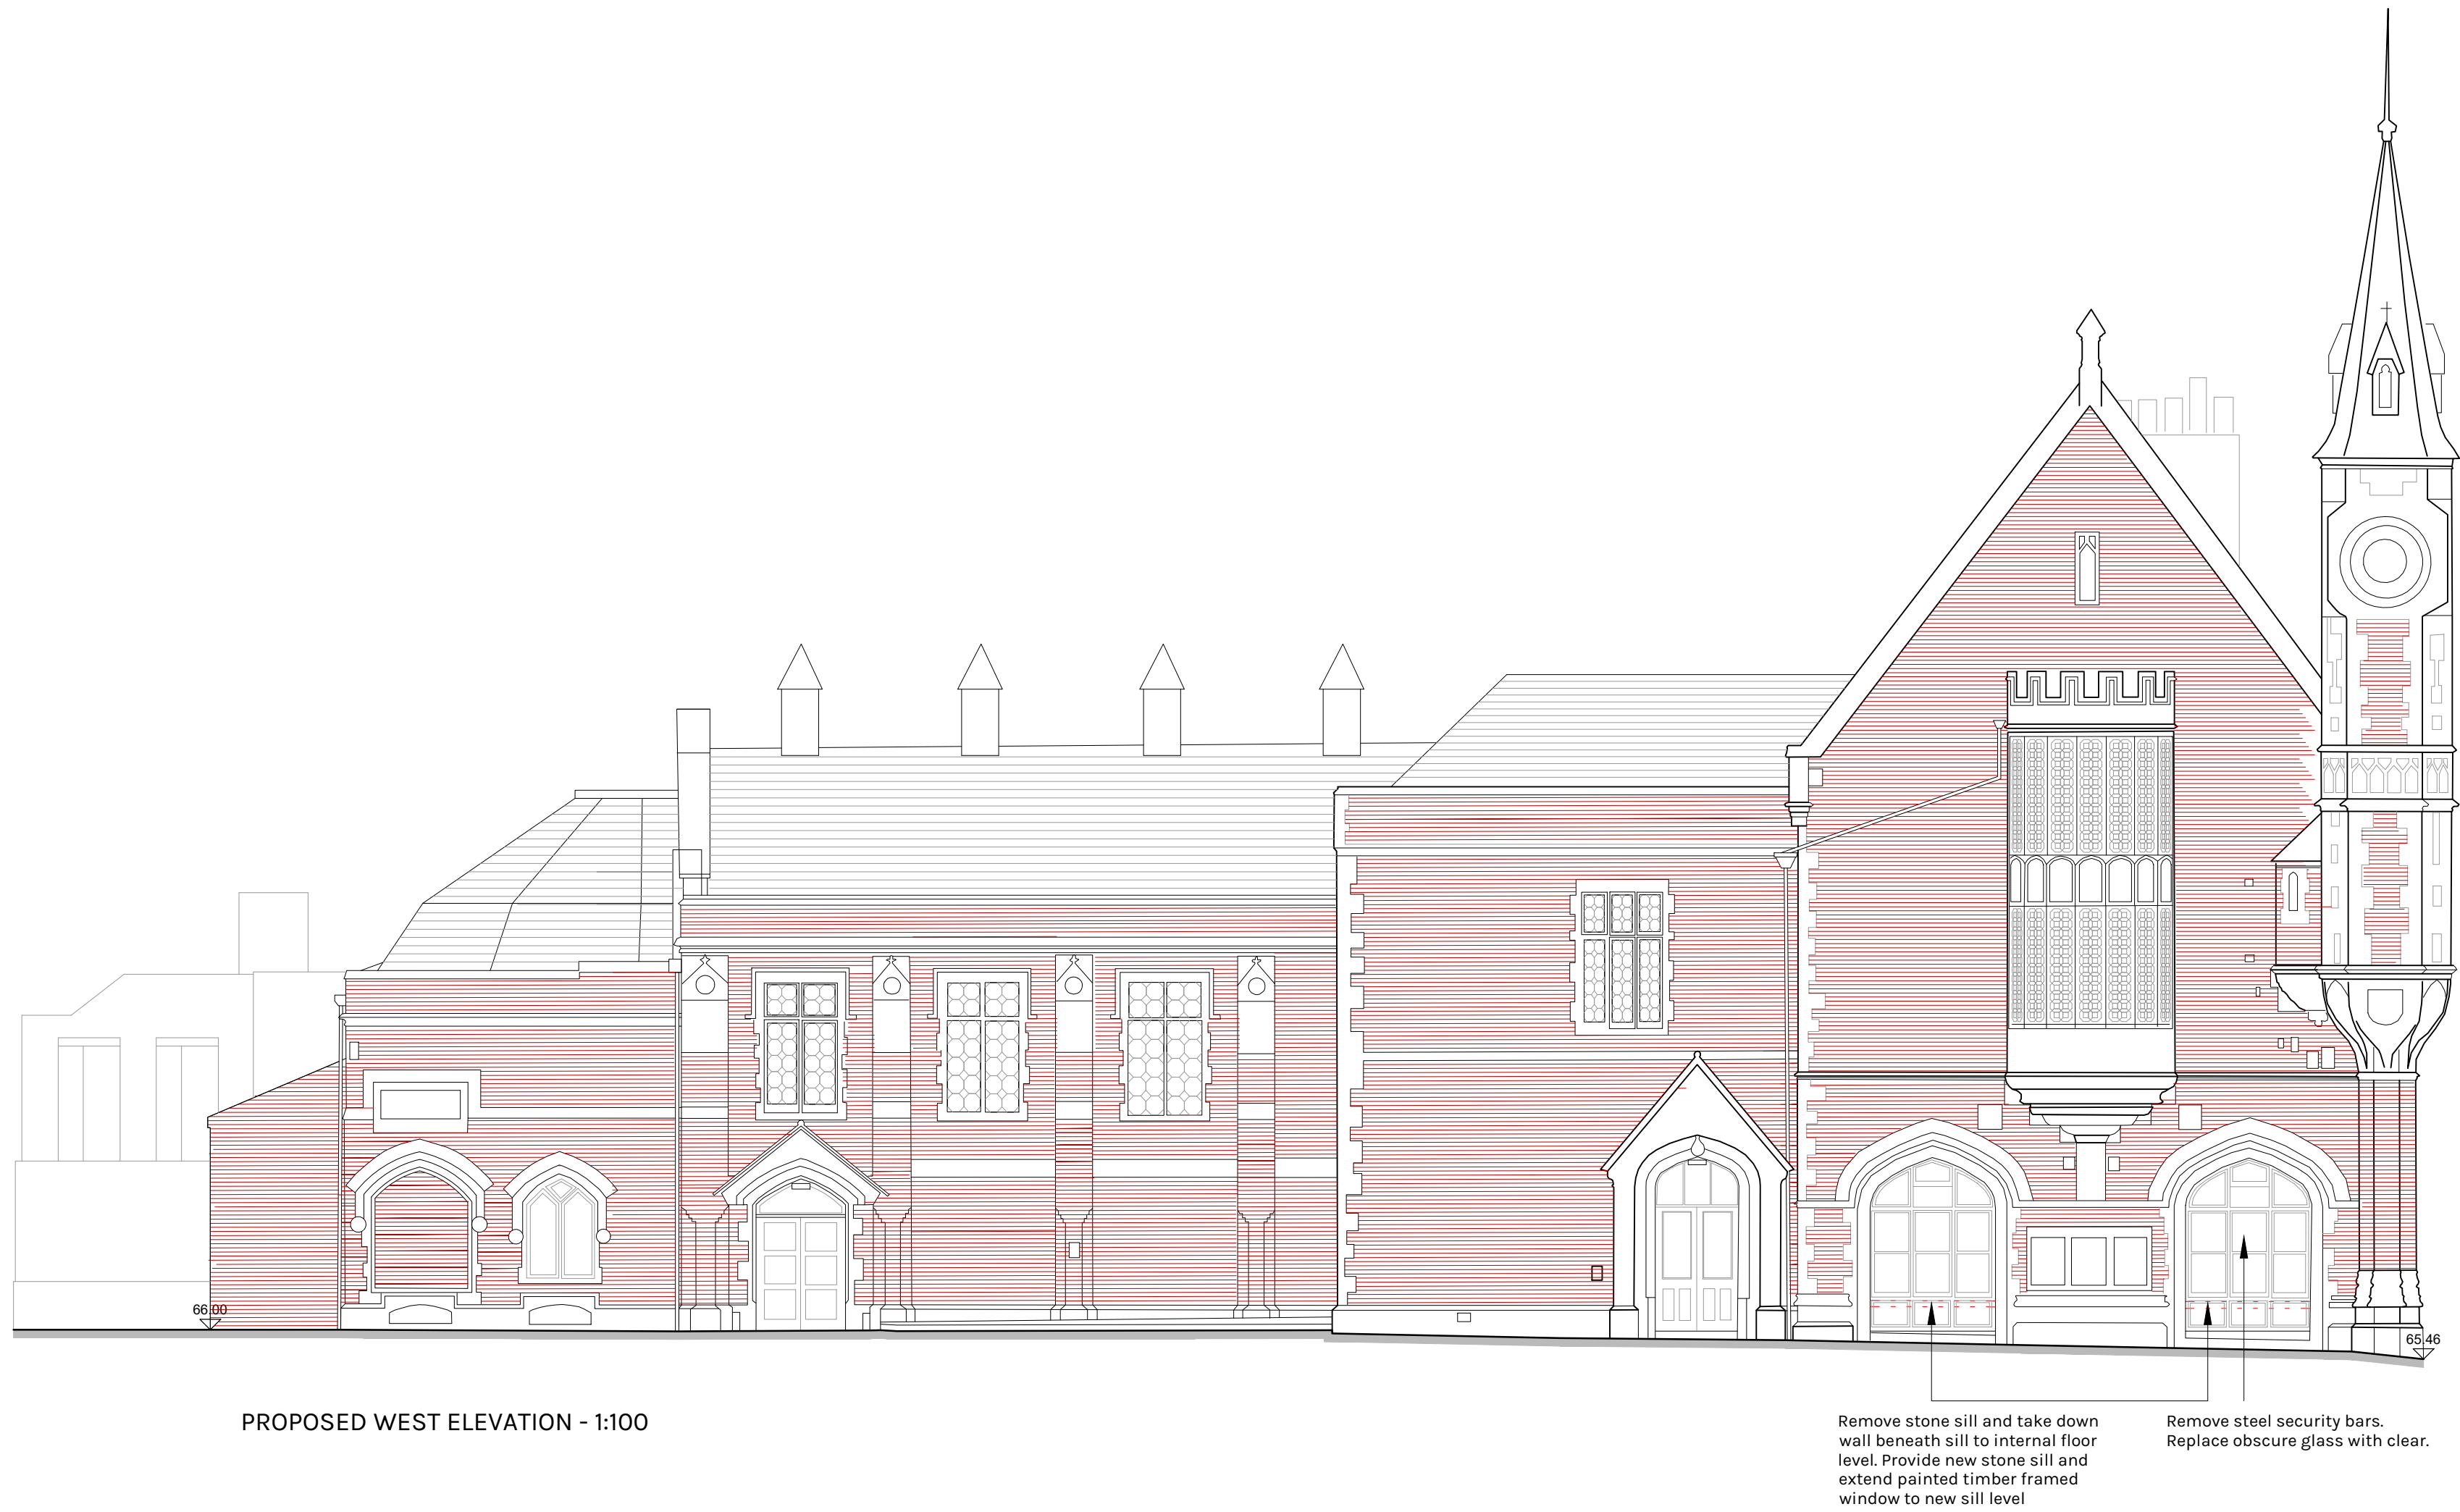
66.00

65.46

PROPOSED WEST ELEVATION - 1:100

Remove stone sill and take down wall beneath sill to internal floor level. Provide new stone sill and extend painted timber framed window to new sill level

Remove steel security bars. Replace obscure glass with clear.